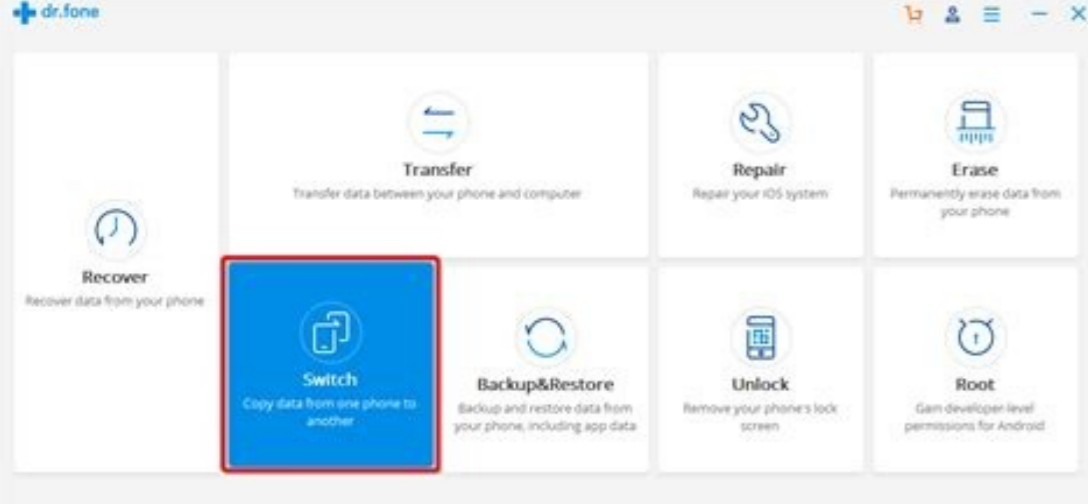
dr.fone

Recover
Recover data from your phone

Transfer
Transfer data between your phone and computer

Repair
Repair your iOS system

Erase
Permanently erase data from your phone

Switch
Copy data from one phone to another

Backup&Restore
Backup and restore data from your phone, including app data

Unlock
Remove your phone's lock screen

Root
Gain developer-level permissions for Android